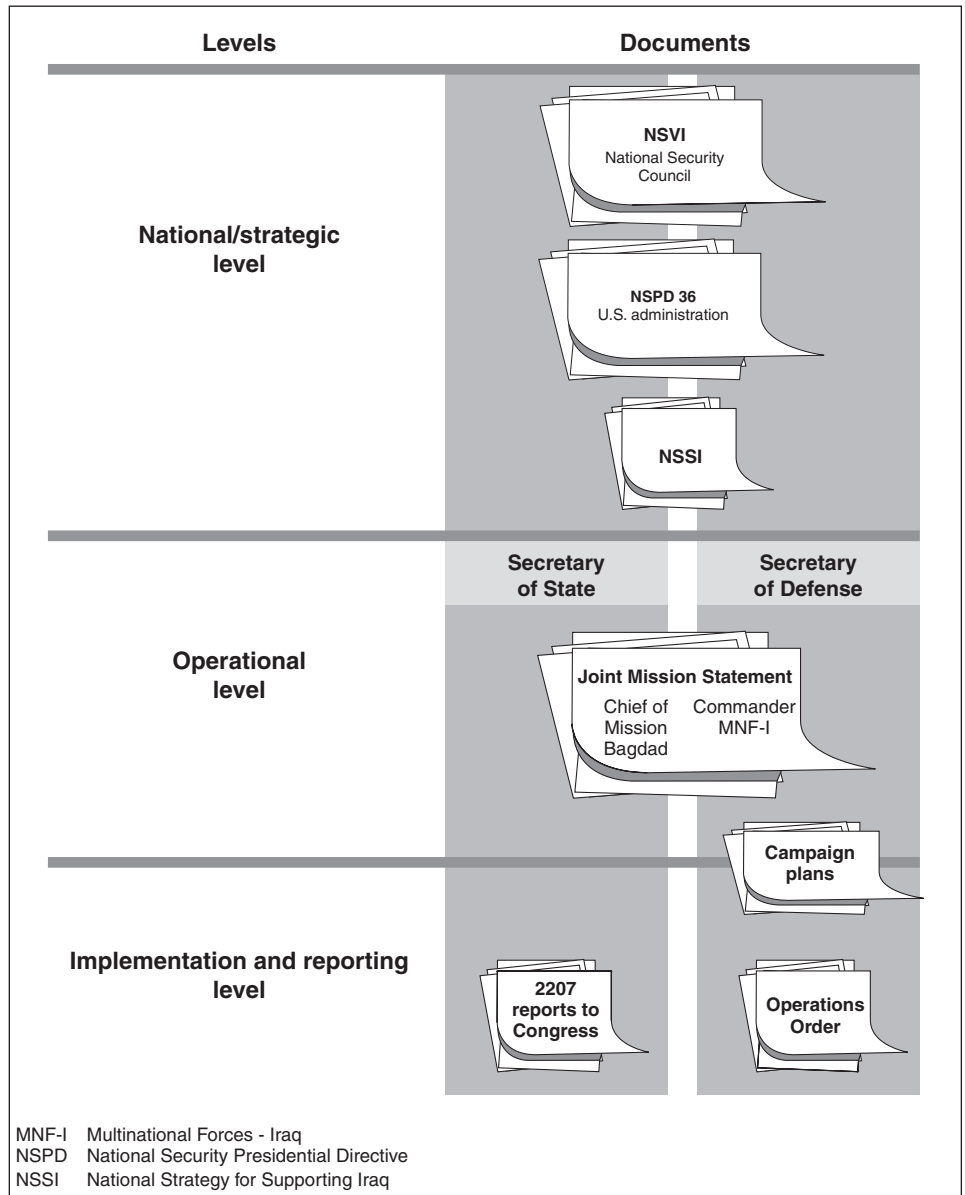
Levels

Documents

National/strategic level

NSVI
National Security Council

NSPD 36
U.S. administration

NSSI

Secretary of State

Secretary of Defense

Operational level

Joint Mission Statement
Chief of Mission Bagdad
Commander MNF-I

Campaign plans

Implementation and reporting level

2207 reports to Congress

Operations Order

MNF-I Multinational Forces - Iraq
NSPD National Security Presidential Directive
NSSI National Strategy for Supporting Iraq